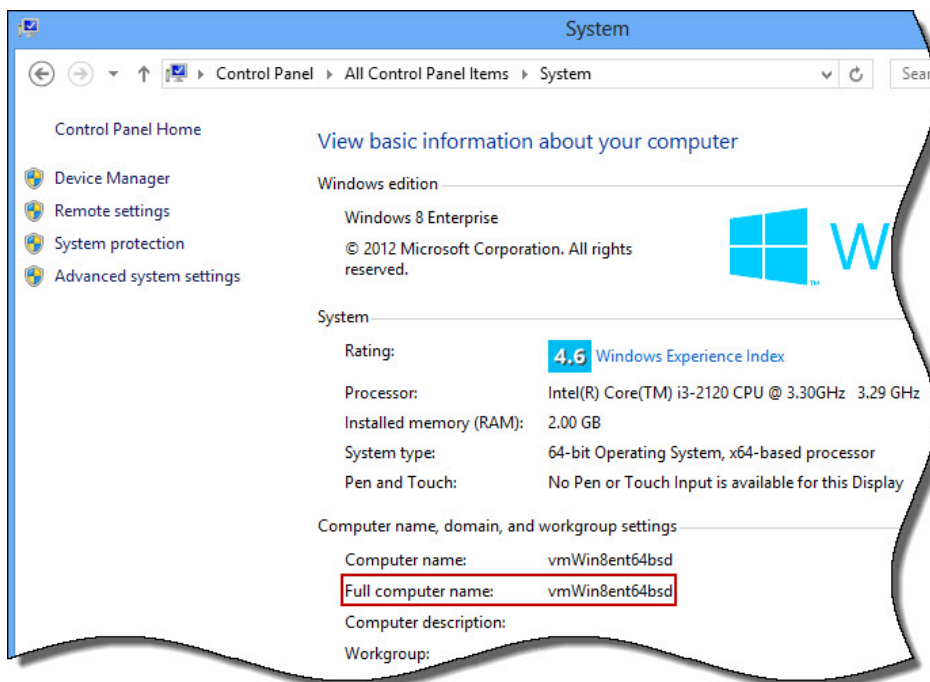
System

Control Panel ▸ All Control Panel Items ▸ System

Sear

Control Panel Home

Device Manager

Remote settings

System protection

Advanced system settings

View basic information about your computer

Windows edition

Windows 8 Enterprise

© 2012 Microsoft Corporation. All rights reserved.

W

System

Rating: 4.6 Windows Experience Index

Processor: Intel(R) Core(TM) i3-2120 CPU @ 3.30GHz 3.29 GHz

Installed memory (RAM): 2.00 GB

System type: 64-bit Operating System, x64-based processor

Pen and Touch: No Pen or Touch Input is available for this Display

Computer name, domain, and workgroup settings

Computer name: vmWin8ent64bsd

Full computer name: vmWin8ent64bsd

Computer description:

Workgroup: